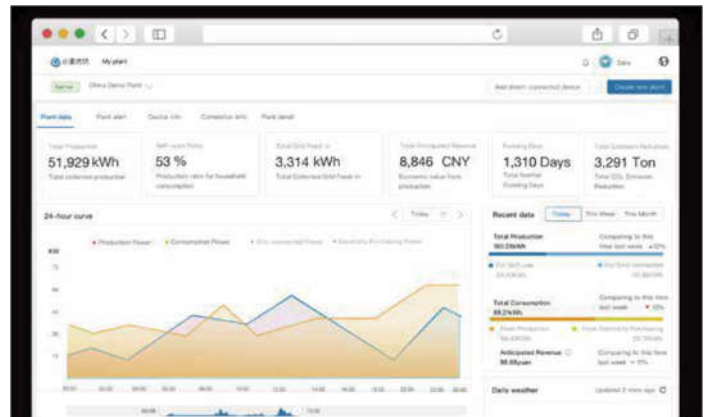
My plant

Normal

Add direct-connected device

Create new plant

Plant data | Plant alert | Device info | Connector info | Plant detail

Total Production
51,929 kWh
Total collected production

Self-used Ratio
53 %
Production ratio for household consumption

Total Grid Feed-in
3,314 kWh
Total Collected Grid Feed-in

Total Anticipated Revenue
8,846 CNY
Economic value from production

Running Days
1,310 Days
Total Normal Running Days

Total Emission Reduction
3,291 Ton
Total CO₂ Emission Reduction

24-hour curve

Today

Production Power
Consumption Power

kW

Recent data

Today | This Week | This Month

Total Production

Comparing to this time last week

Total Consumption

Comparing to this time last week

Anticipated Revenue

Comparing to this time last week

Daily weather

Updated 2 mins ago